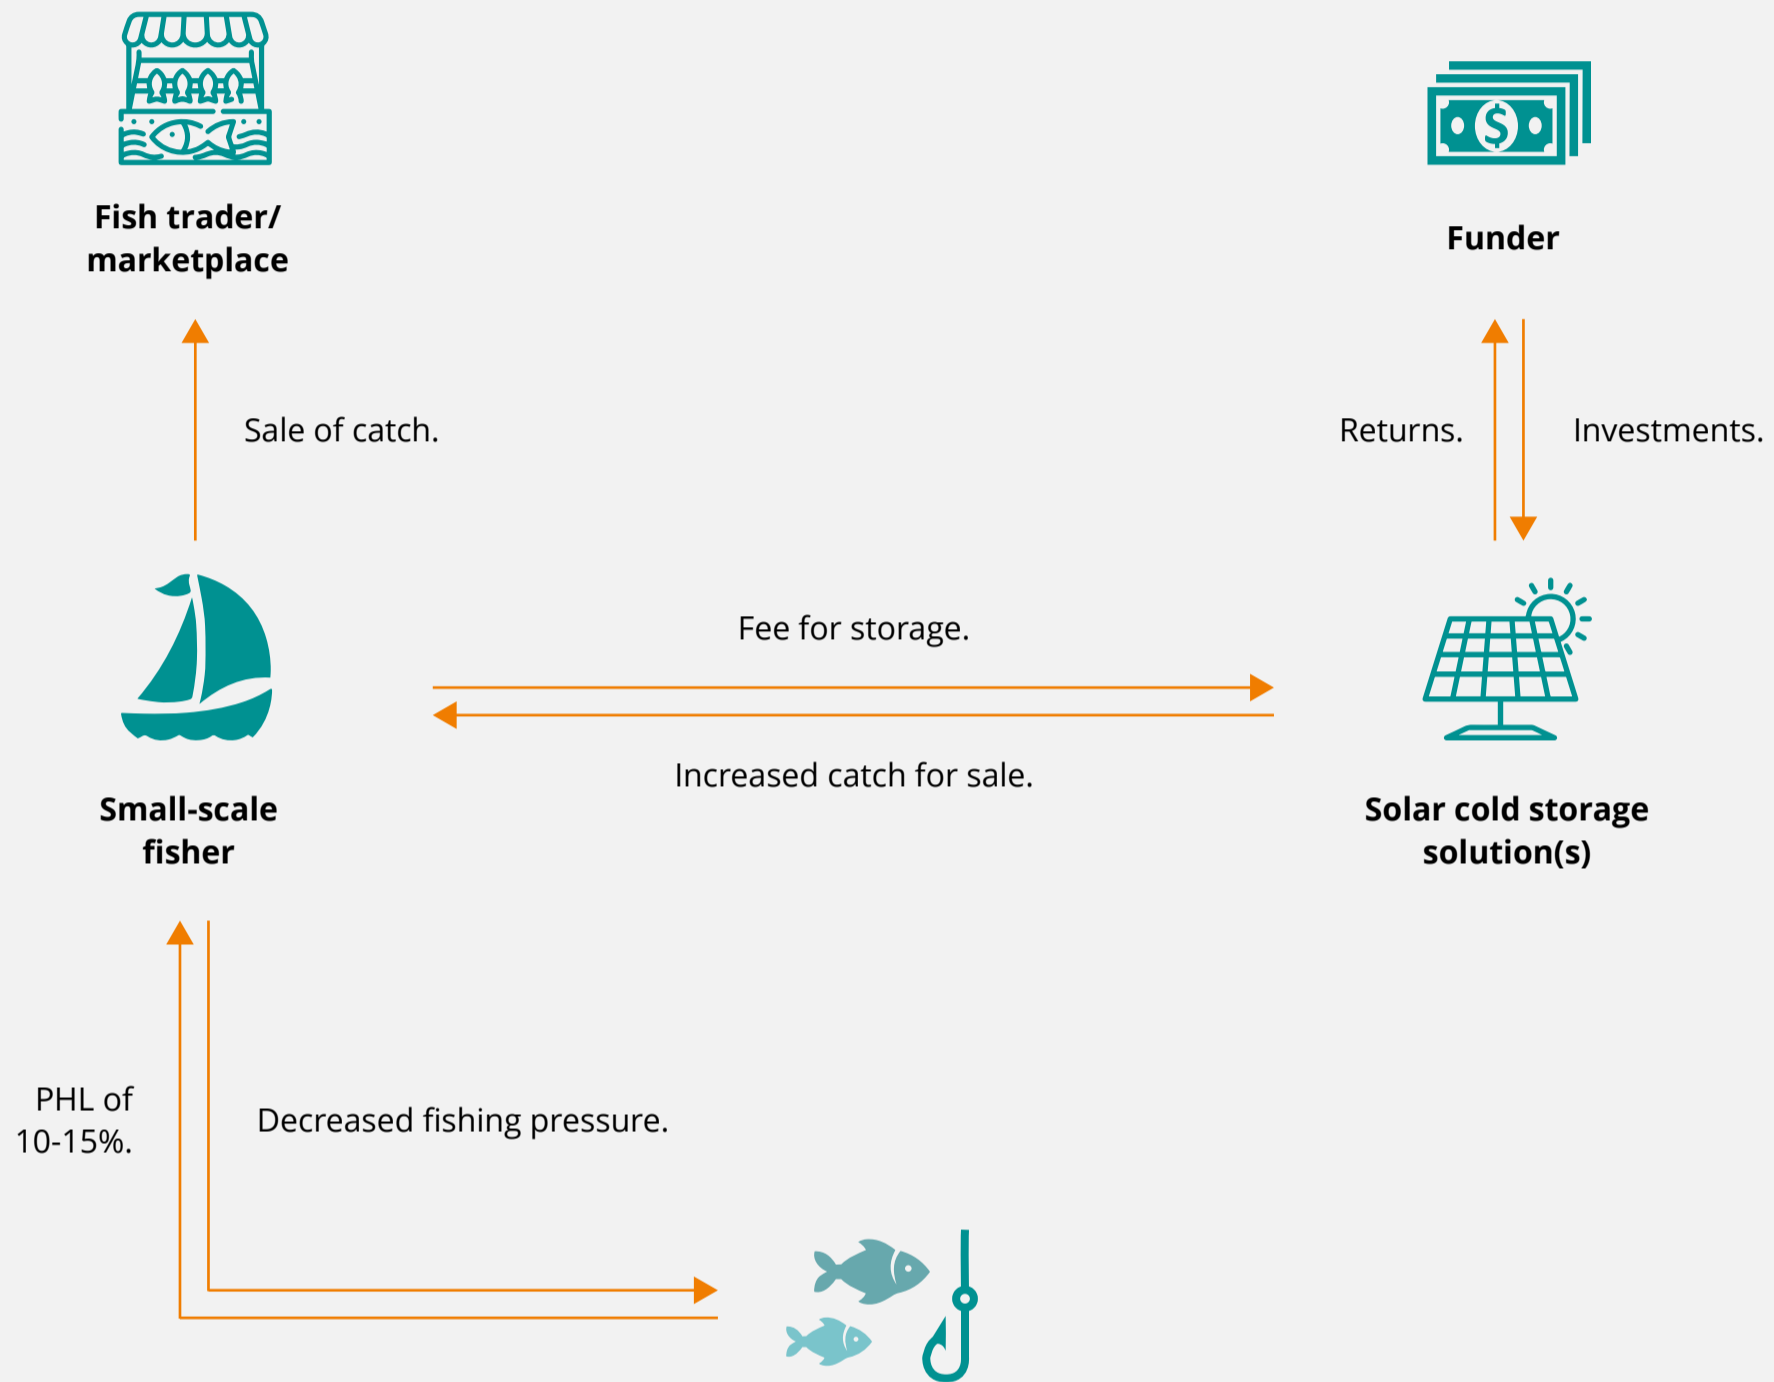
Fish trader/ marketplace

Funder

Sale of catch.

Returns.

Investments.

Fee for storage.

Increased catch for sale.

Small-scale fisher

Solar cold storage solution(s)

PHL of 10-15%.

Decreased fishing pressure.